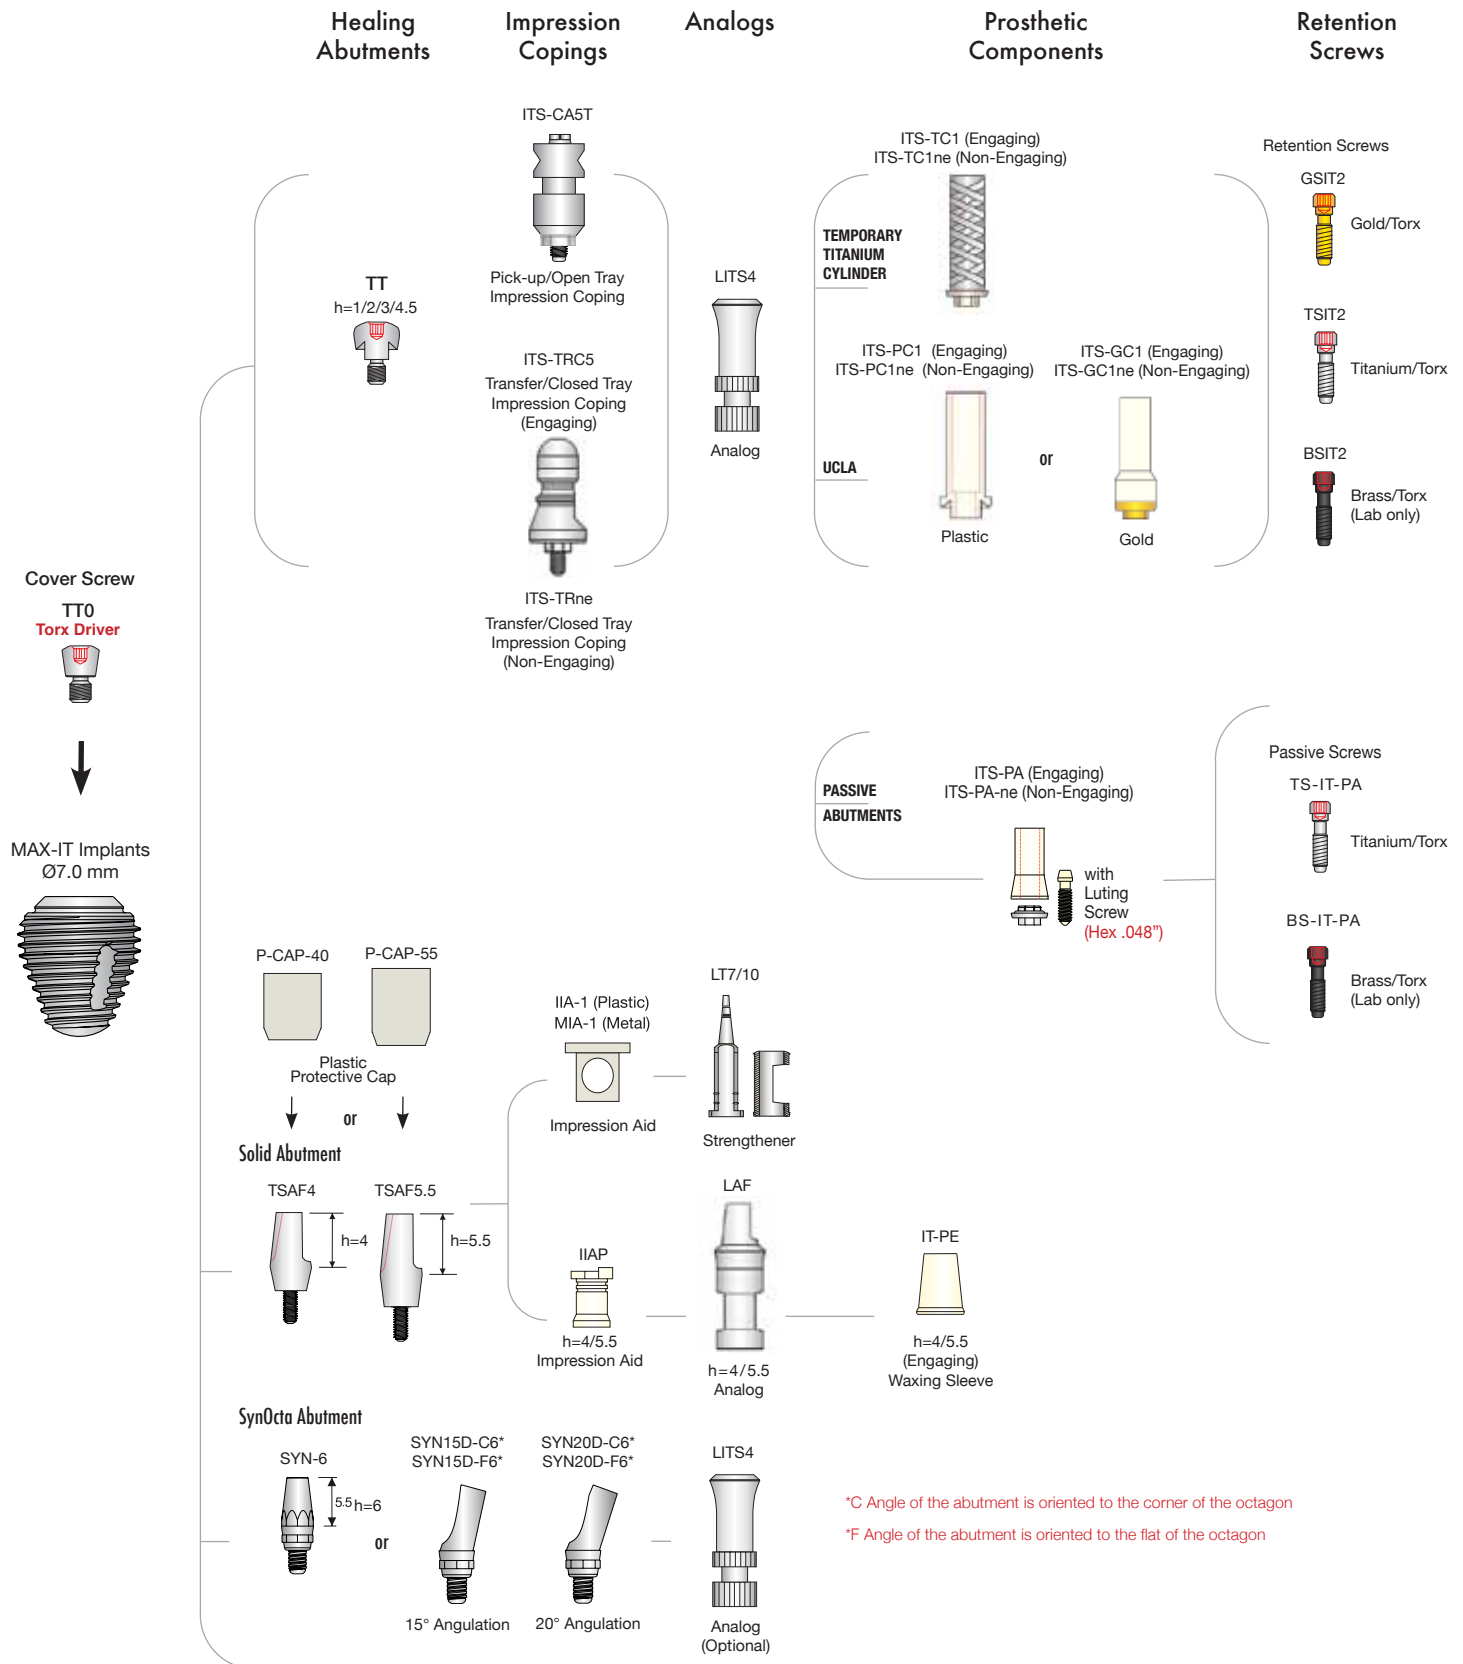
Healing Abutments

Impression Copings

Analogs

Prosthetic Components

Retention Screws

ITS-CA5T

Pick-up/Open Tray Impression Coping

TT
h=1/2/3/4.5

ITS-TRC5
Transfer/Closed Tray Impression Coping (Engaging)

ITS-TRne
Transfer/Closed Tray Impression Coping (Non-Engaging)

LITS4

Analog

ITS-TC1 (Engaging)
ITS-TC1ne (Non-Engaging)

TEMPORARY TITANIUM CYLINDER

ITS-PC1 (Engaging)
ITS-PC1ne (Non-Engaging)

ITS-GC1 (Engaging)
ITS-GC1ne (Non-Engaging)

UCLA

or

Plastic

Gold

Retention Screws

GSIT2
Gold/Torx

TSIT2
Titanium/Torx

BSIT2
Brass/Torx (Lab only)

Cover Screw
TT0
Torx Driver

MAX-IT Implants
Ø7.0 mm

PASSIVE ABUTMENTS

ITS-PA (Engaging)
ITS-PA-ne (Non-Engaging)

with Luting Screw (Hex .048")

Passive Screws

TS-IT-PA
Titanium/Torx

BS-IT-PA
Brass/Torx (Lab only)

P-CAP-40

P-CAP-55

Plastic Protective Cap

or

Solid Abutment

TSAF4
h=4

TSAF5.5
h=5.5

IIA-1 (Plastic)
MIA-1 (Metal)

Impression Aid

LT7/10

Strengthener

LAF

IIAP
h=4/5.5
Impression Aid

h=4/5.5
Analog

IT-PE
h=4/5.5
(Engaging)
Waxing Sleeve

SynOcta Abutment

SYN-6
5.5 h=6

or

SYN15D-C6*
SYN15D-F6*
15° Angulation

SYN20D-C6*
SYN20D-F6*
20° Angulation

LITS4
Analog (Optional)

*C Angle of the abutment is oriented to the corner of the octagon

*F Angle of the abutment is oriented to the flat of the octagon